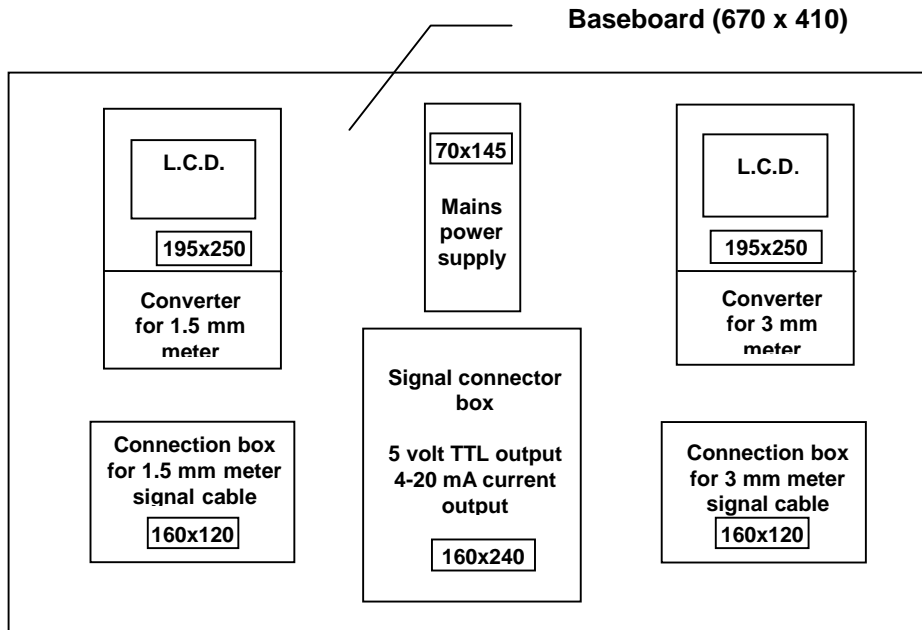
Baseboard (670 x 410)

L.C.D.

195x250

Converter for 1.5 mm meter

70x145

Mains power supply

L.C.D.

195x250

Converter for 3 mm meter

Connection box for 1.5 mm meter signal cable

160x120

Signal connector box

5 volt TTL output
4-20 mA current output

160x240

Connection box for 3 mm meter signal cable

160x120